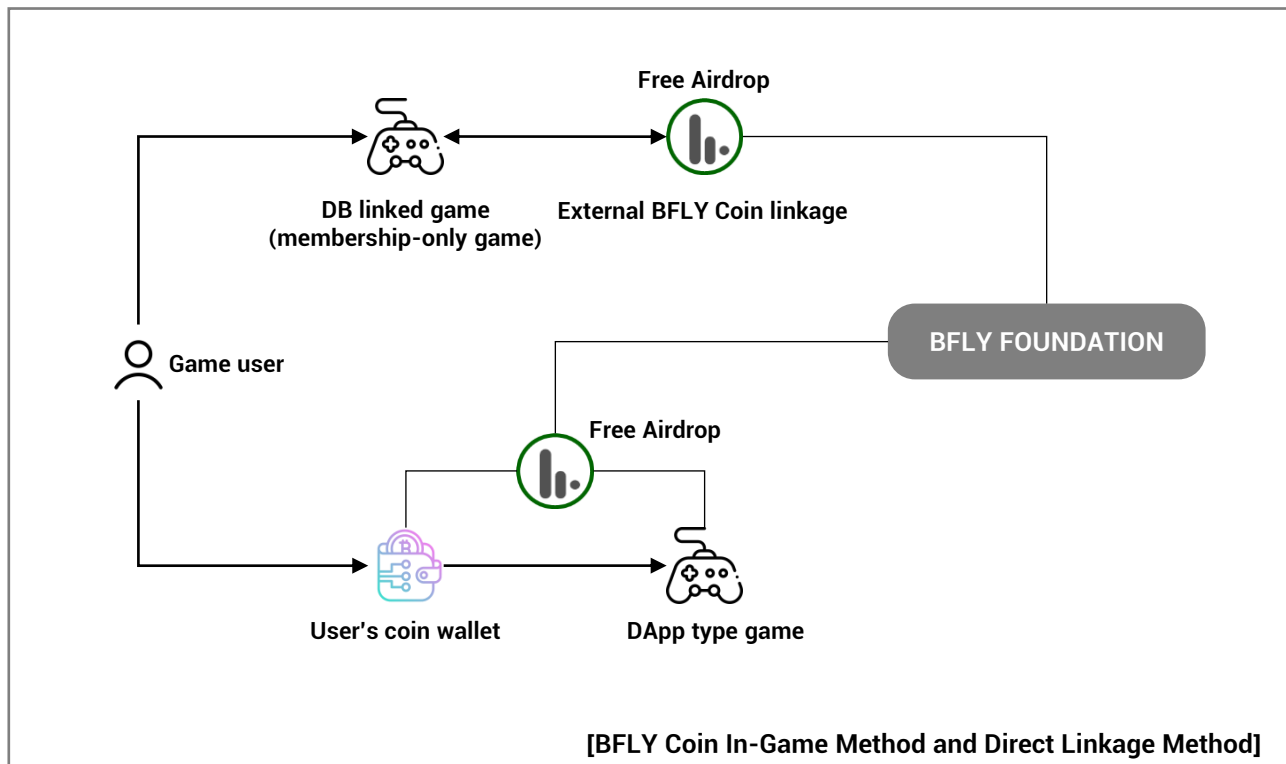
Free Airdrop

DB linked game
(membership-only game)

External BFLY Coin linkage

BFLY FOUNDATION

Game user

Free Airdrop

User's coin wallet

DApp type game

[BFLY Coin In-Game Method and Direct Linkage Method]